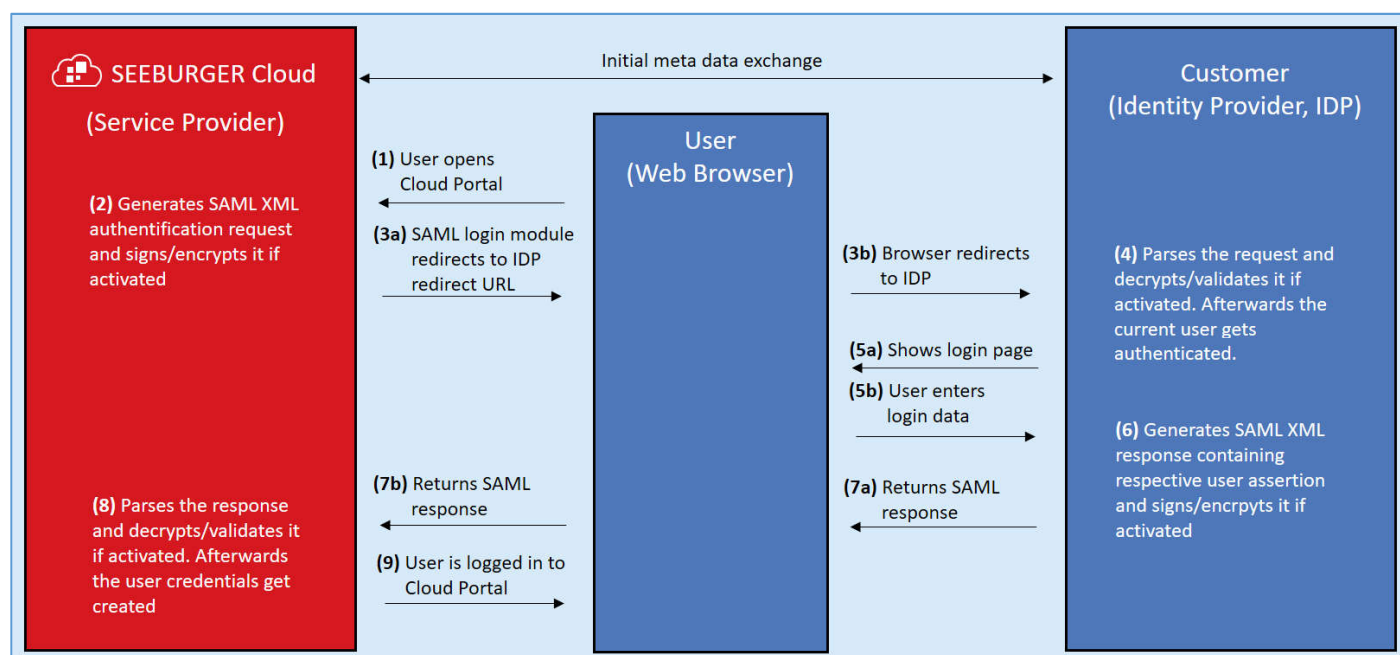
SEEBURGER Cloud
(Service Provider)

Initial meta data exchange

Customer
(Identity Provider, IDP)

User
(Web Browser)

(1) User opens Cloud Portal

(2) Generates SAML XML authentification request and signs/encrypts it if activated

(3a) SAML login module redirects to IDP redirect URL

(3b) Browser redirects to IDP

(4) Parses the request and decrypts/validates it if activated. Afterwards the current user gets authenticated.

(5a) Shows login page

(5b) User enters login data

(6) Generates SAML XML response containing respective user assertion and signs/encrpyts it if activated

(7a) Returns SAML response

(7b) Returns SAML response

(8) Parses the response and decrypts/validates it if activated. Afterwards the user credentials get created

(9) User is logged in to Cloud Portal